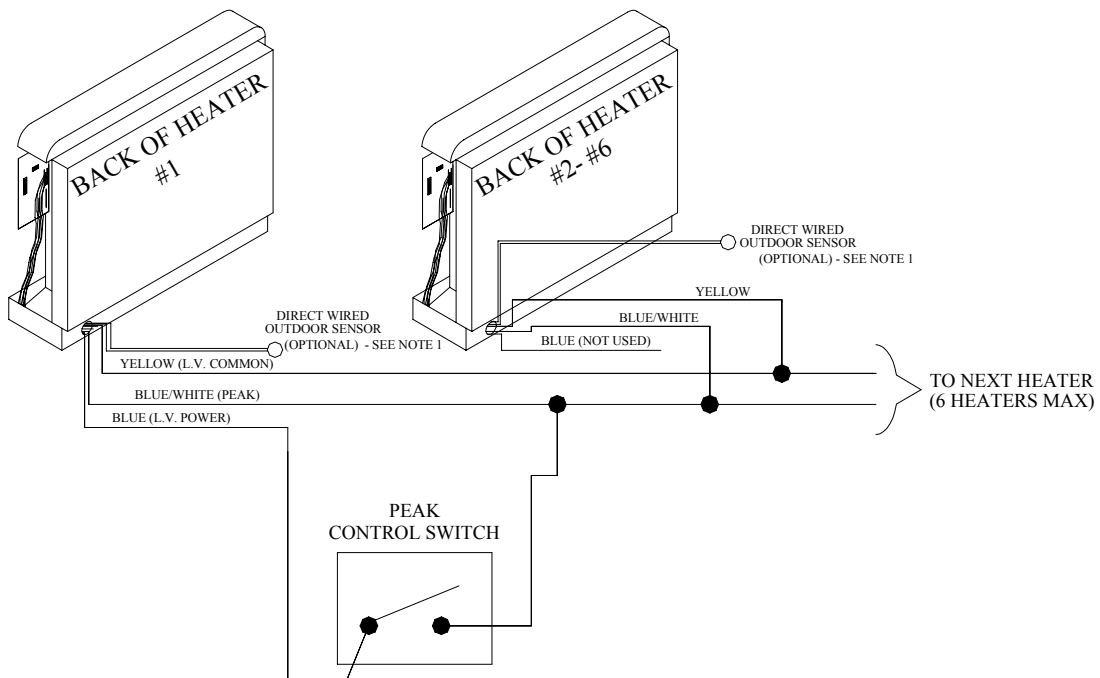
BACK OF HEATER #1

BACK OF HEATER #2- #6

DIRECT WIRED OUTDOOR SENSOR (OPTIONAL) - SEE NOTE 1

DIRECT WIRED OUTDOOR SENSOR (OPTIONAL) - SEE NOTE 1

YELLOW

BLUE/WHITE

BLUE (NOT USED)

YELLOW (L.V. COMMON)

BLUE/WHITE (PEAK)

BLUE (L.V. POWER)

TO NEXT HEATER (6 HEATERS MAX)

PEAK CONTROL SWITCH